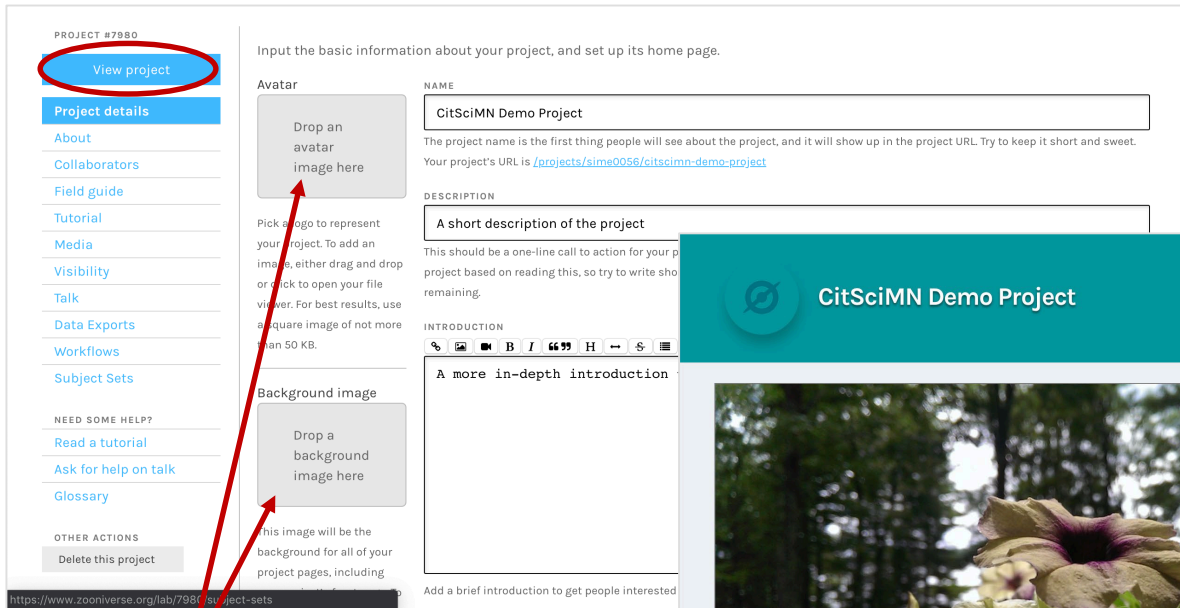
PROJECT #7980

View project

Project details

About

Collaborators

Field guide

Tutorial

Media

Visibility

Talk

Data Exports

Workflows

Subject Sets

NEED SOME HELP?

Read a tutorial

Ask for help on talk

Glossary

OTHER ACTIONS

Delete this project

https://www.zooniverse.org/lab/798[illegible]subject-sets

Input the basic information about your project, and set up its home page.

Avatar

Drop an avatar image here

Pick a logo to represent your project. To add an image, either drag and drop or click to open your file viewer. For best results, use a square image of not more than 50 KB.

Background image

Drop a background image here

This image will be the background for all of your project pages, including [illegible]

NAME

CitSciMN Demo Project

The project name is the first thing people will see about the project, and it will show up in the project URL. Try to keep it short and sweet. Your project's URL is /projects/sime0056/citscimn-demo-project

DESCRIPTION

A short description of the project

This should be a one-line call to action for your p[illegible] project based on reading this, so try to write sho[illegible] remaining.

INTRODUCTION

A more in-depth introduction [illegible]

Add a brief introduction to get people interested

CitSciMN Demo Project